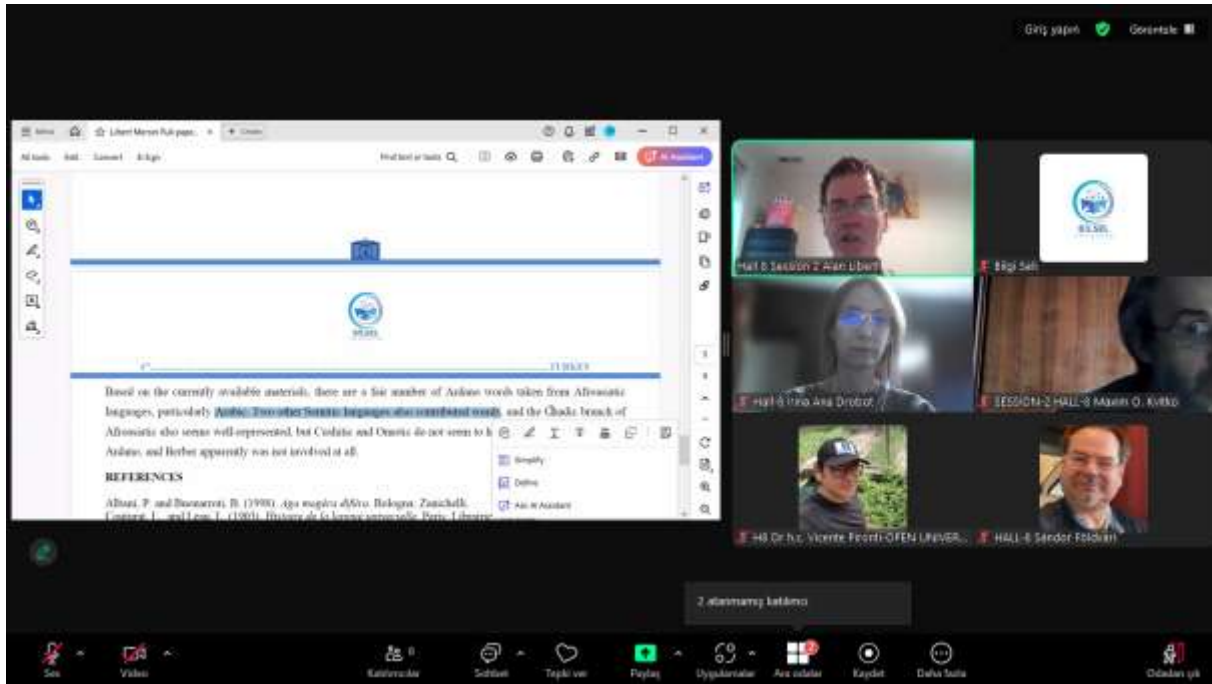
Giriş yapın Görüntüle

Libert Merveri Full paper... + Create

All tools Edit Convert E-Sign Find text or tools AI Assistant

TURKEY

Based on the currently available materials, there are a fair number of Anlane words taken from Afroasiatic languages, particularly Arabic. Two other Semitic languages also contributed words, and the Chadic branch of Afroasiatic also seems well-represented, but Cushitic and Omotic do not seem to h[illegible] Anlane, and Berber apparently was not involved at all.

REFERENCES

Albani, P. and Buonarroti, B. (1994). Aga magéra difúra. Bologna: Zanichelli. Couturat, L. and Leau, L. (1903). Histoire de la langue universelle. Paris: Librairie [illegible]

Simplify
Define
Ask AI Assistant

Hall 6 Session 2 Alan Libert

Bilgi Seli

BILSEL

Hall-6 Irina Ana Drobot

SESSION-2 HALL-6 Maxim O. Kritko

H6 Dr.h.c. Vicente Pinonti OPEN UNIVER...

HALL-6 Sándor Földvári

2 atanmamış katılımcı

Ses Video Katılımcılar Sohbet Tepki ver Paylaş Uygulamalar Ara odalar Kaydet Daha fazla Odadan çık